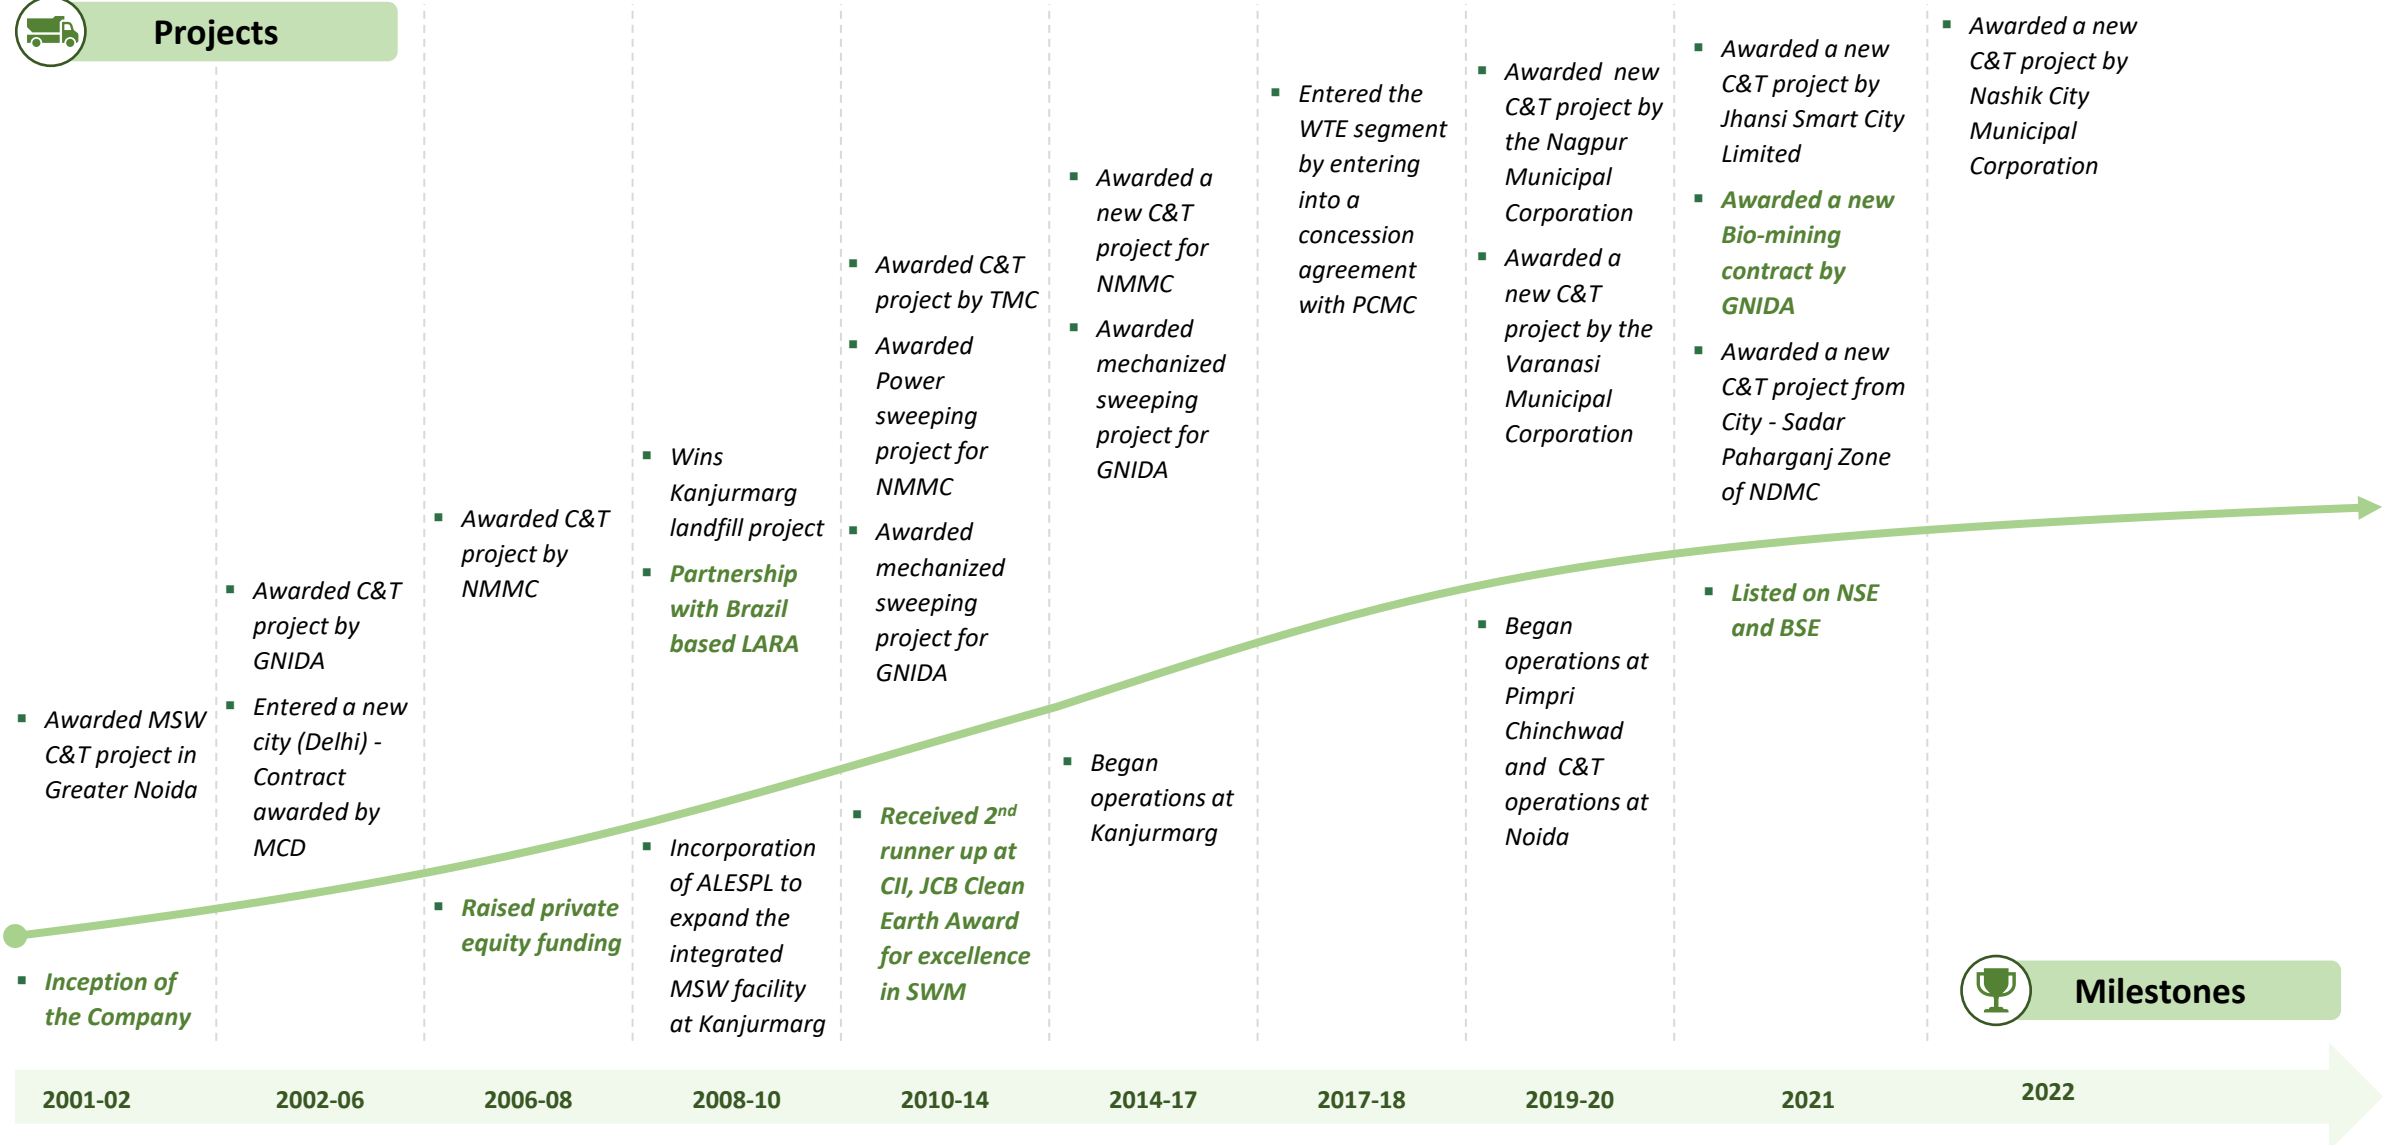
Projects

Awarded MSW C&T project in Greater Noida

Inception of the Company

2001-02

Awarded C&T project by GNIDA

Entered a new city (Delhi) - Contract awarded by MCD

2002-06

Awarded C&T project by NMMC

Raised private equity funding

2006-08

Wins Kanjurmarg landfill project

Partnership with Brazil based LARA

Incorporation of ALESPL to expand the integrated MSW facility at Kanjurmarg

2008-10

Awarded C&T project by TMC

Awarded Power sweeping project for NMMC

Awarded mechanized sweeping project for GNIDA

Received 2$^{nd}$ runner up at CII, JCB Clean Earth Award for excellence in SWM

2010-14

Awarded a new C&T project for NMMC

Awarded mechanized sweeping project for GNIDA

Began operations at Kanjurmarg

2014-17

Entered the WTE segment by entering into a concession agreement with PCMC

2017-18

Awarded new C&T project by the Nagpur Municipal Corporation

Awarded a new C&T project by the Varanasi Municipal Corporation

Began operations at Pimpri Chinchwad and C&T operations at Noida

2019-20

Awarded a new C&T project by Jhansi Smart City Limited

Awarded a new Bio-mining contract by GNIDA

Awarded a new C&T project from City - Sadar Paharganj Zone of NDMC

Listed on NSE and BSE

2021

Awarded a new C&T project by Nashik City Municipal Corporation

Milestones

2022